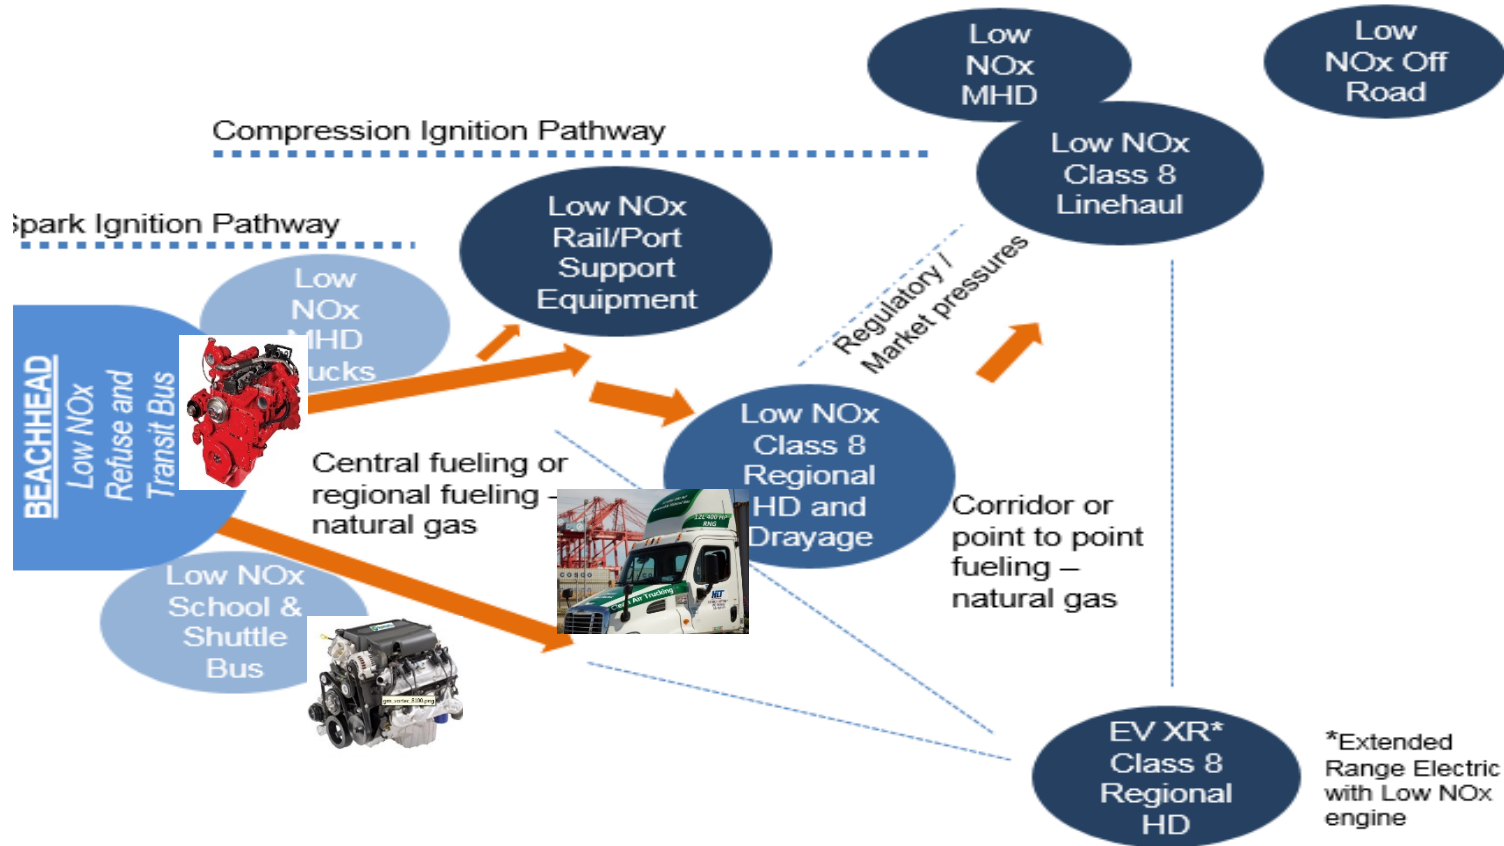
Low NOx MHD

Low NOx Off Road

Compression Ignition Pathway

Low NOx Class 8 Linehaul

Spark Ignition Pathway

Low NOx Rail/Port Support Equipment

Low NOx MHD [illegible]ucks

Regulatory / Market pressures

BEACHHEAD
Low NOx
Refuse and
Transit Bus

Low NOx Class 8 Regional HD and Drayage

Central fueling or regional fueling - natural gas

Corridor or point to point fueling – natural gas

Low NOx School & Shuttle Bus

EV XR* Class 8 Regional HD

*Extended Range Electric with Low NOx engine